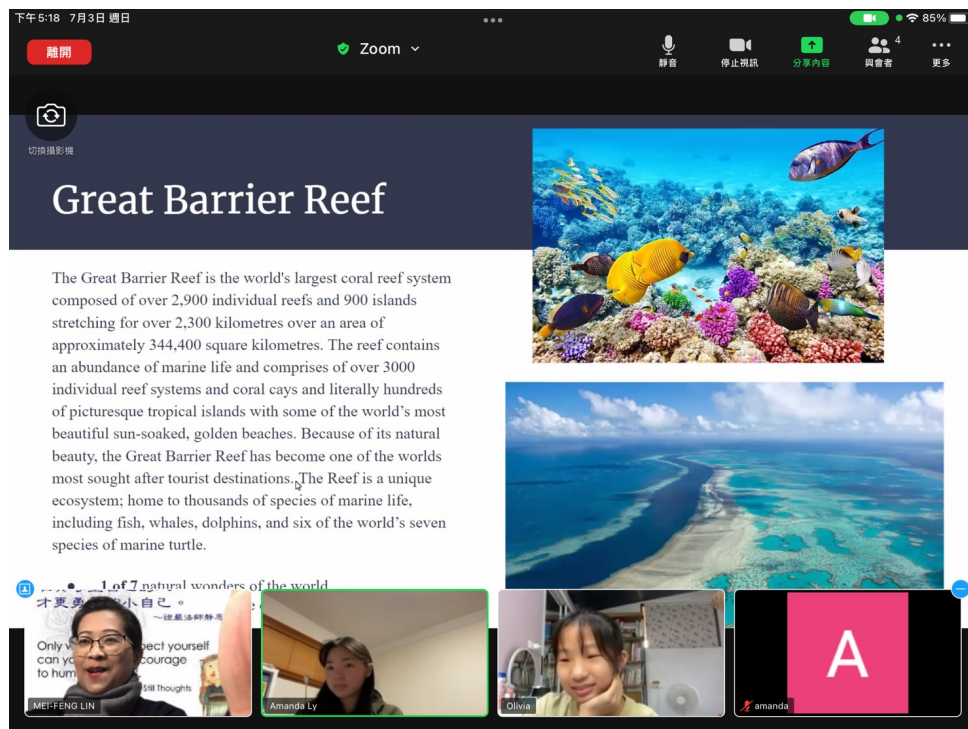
下午5:18 7月3日 週日

85%

離開

Zoom

靜音

停止視訊

分享內容

4

與會者

更多

切換攝影機

Great Barrier Reef

The Great Barrier Reef is the world's largest coral reef system composed of over 2,900 individual reefs and 900 islands stretching for over 2,300 kilometres over an area of approximately 344,400 square kilometres. The reef contains an abundance of marine life and comprises of over 3000 individual reef systems and coral cays and literally hundreds of picturesque tropical islands with some of the world’s most beautiful sun-soaked, golden beaches. Because of its natural beauty, the Great Barrier Reef has become one of the worlds most sought after tourist destinations. The Reef is a unique ecosystem; home to thousands of species of marine life, including fish, whales, dolphins, and six of the world’s seven species of marine turtle.

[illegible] 1 of 7 natural wonders of the world

才更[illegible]小自己。
~證嚴法師靜思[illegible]

Only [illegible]pect yourself
can yo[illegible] courage
to hum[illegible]
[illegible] Thoughts

MEI-FENG LIN

Amanda Ly

Olivia

A

amanda